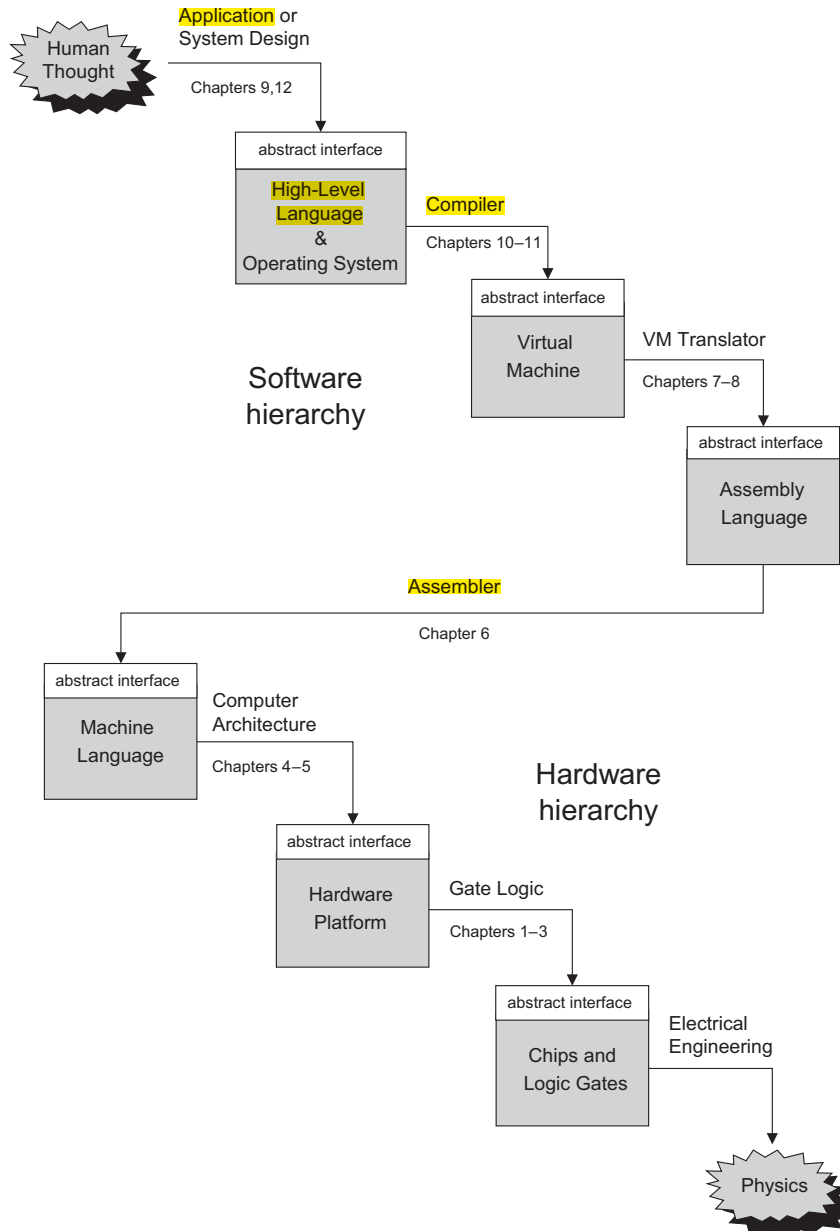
Human Thought

Application or System Design

Chapters 9,12

abstract interface

High-Level Language & Operating System

Compiler

Chapters 10–11

abstract interface

Virtual Machine

VM Translator

Chapters 7–8

Software hierarchy

abstract interface

Assembly Language

Assembler

Chapter 6

abstract interface

Machine Language

Computer Architecture

Chapters 4–5

Hardware hierarchy

abstract interface

Hardware Platform

Gate Logic

Chapters 1–3

abstract interface

Chips and Logic Gates

Electrical Engineering

Physics